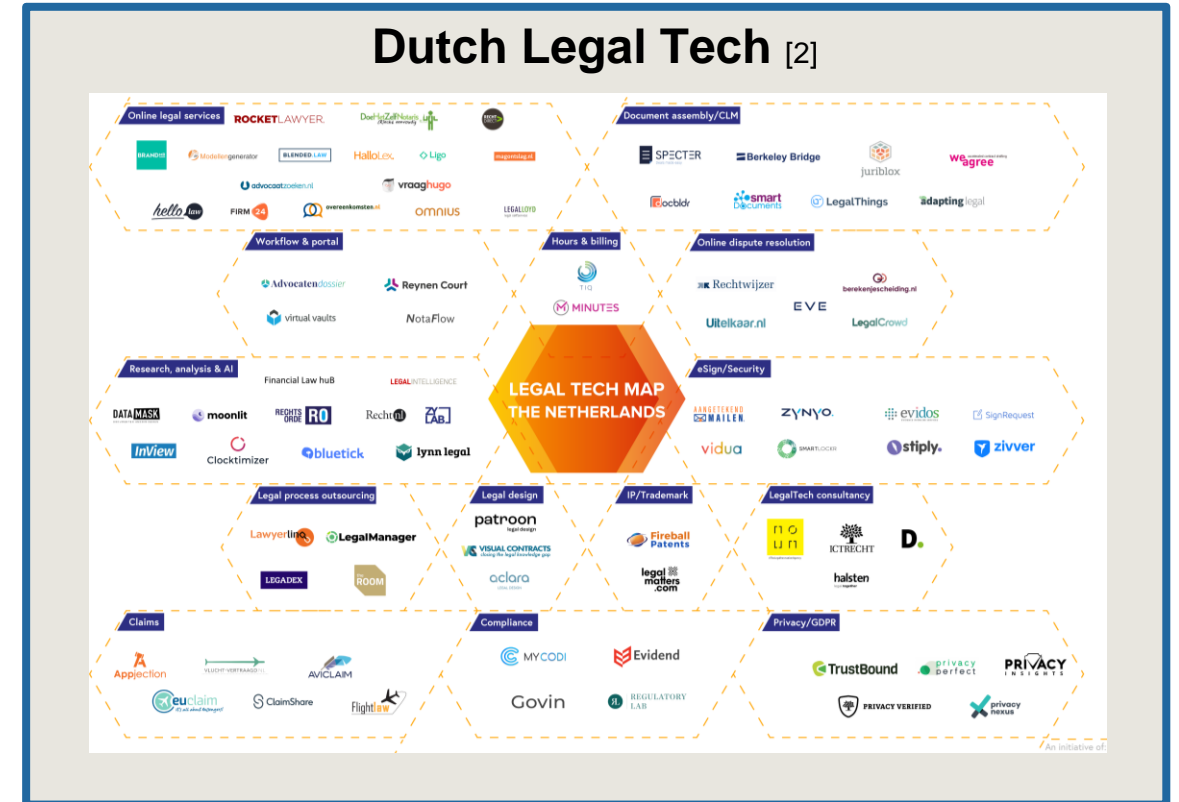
Dutch Legal Tech [2]

Online legal services

ROCKETLAWYER.

DoeHetZelfNotaris

BRANDIT

Modellengenerator

BLENDED LAW

HalloLex.

Ligo

magontslag.nl

advocaatzoeken.nl

vraaghugo

hello law

FIRM 24

overeenkomsten.nl

omnius

LEGALLOYD

Document assembly/CLM

SPECTER

Berkeley Bridge

juriblox

we agree

docbldr

smart documents

LegalThings

adapting legal

Workflow & portal

Advocatendossier

Reynen Court

virtual vaults

NotaFlow

Hours & billing

TIQ

MINUTES

Online dispute resolution

Rechtwijzer

berekenjescheiding.nl

EVE

Uitelkaar.nl

LegalCrowd

Research, analysis & AI

Financial Law huB

LEGALINTELLIGENCE

DATA MASK

moonlit

RECHTSORDE RO

Recht

LAB

InView

Clocktimizer

bluetick

lynn legal

LEGAL TECH MAP THE NETHERLANDS

eSign/Security

AANGETEKEND MAILEN

ZYNYO.

evidos

SignRequest

vidua

SMARTLOCKER

stiply.

zivver

Legal process outsourcing

Lawyerlinq

LegalManager

LEGADEX

ROOM

Legal design

patroon legal design

VISUAL CONTRACTS

aclara

IP/Trademark

Fireball Patents

legal matters .com

LegalTech consultancy

ICTRECHT

D.

halsten

Claims

Appjection

VLUCHT-VERTRAAGD.NL

AVICLAIM

euclaim

ClaimShare

Flightlaw

Compliance

MYCODI

Evidend

Govin

REGULATORY LAB

Privacy/GDPR

TrustBound

privacy perfect

PRIVACY INSIGHTS

PRIVACY VERIFIED

privacy nexus

An initiative of: